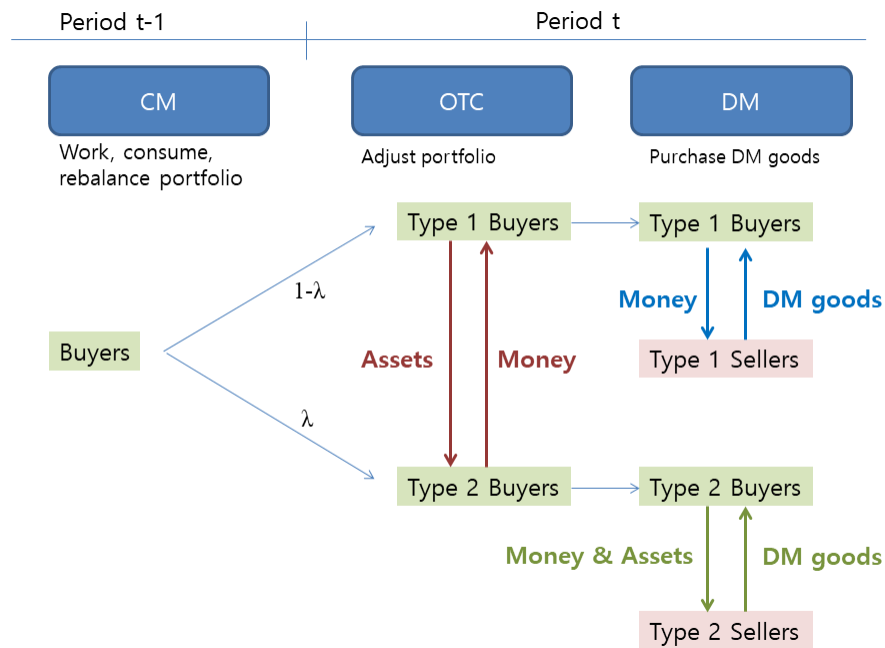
Period t-1

Period t

CM

Work, consume, rebalance portfolio

OTC

Adjust portfolio

DM

Purchase DM goods

Buyers

$1-\lambda$

$\lambda$

Type 1 Buyers

Type 2 Buyers

Assets

Money

Type 1 Buyers

Money

DM goods

Type 1 Sellers

Type 2 Buyers

Money & Assets

DM goods

Type 2 Sellers